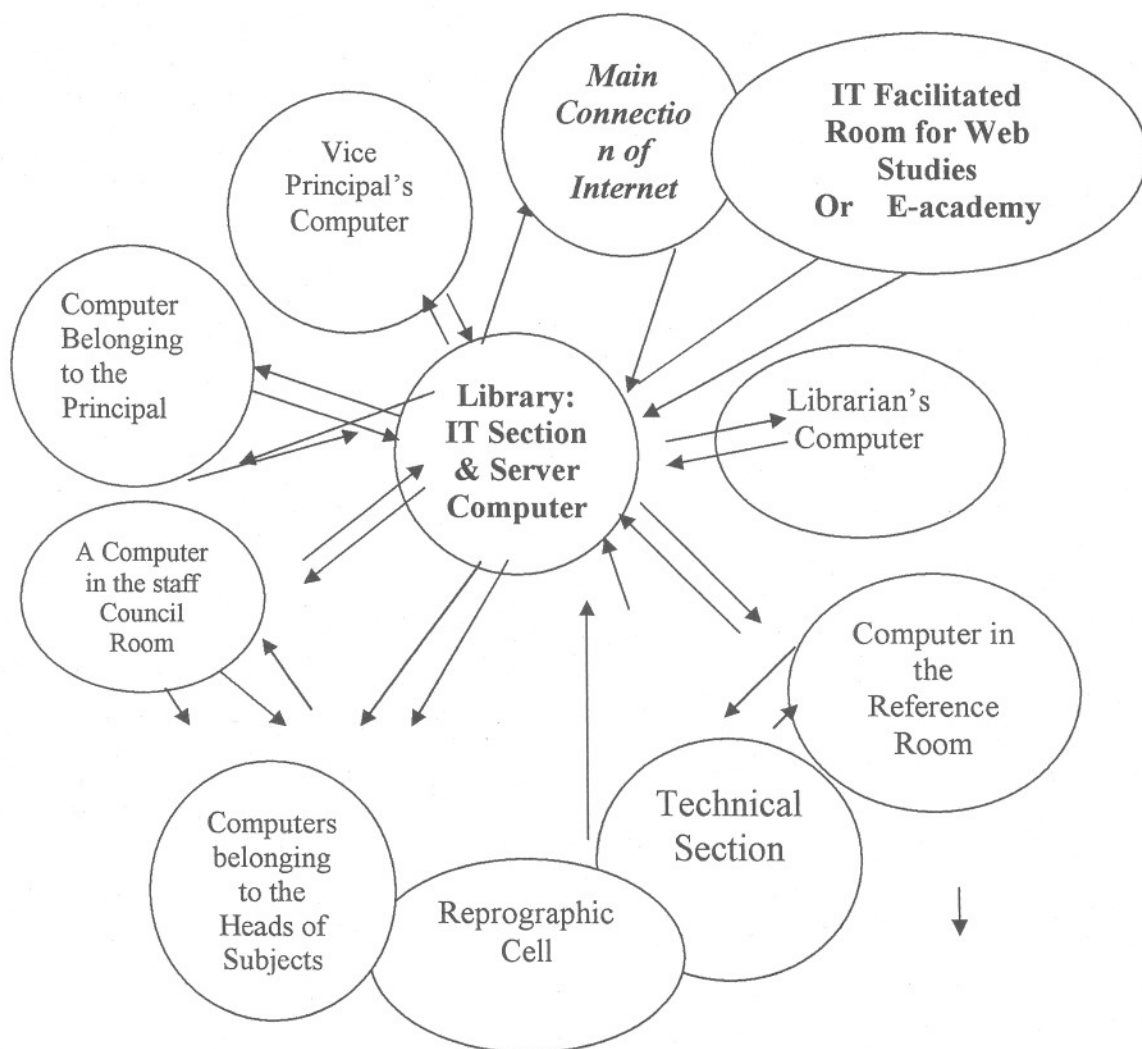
Main Connectio n of Internet

IT Facilitated Room for Web Studies Or E-academy

Vice Principal's Computer

Computer Belonging to the Principal

Library: IT Section & Server Computer

Librarian's Computer

A Computer in the staff Council Room

Computer in the Reference Room

Technical Section

Computers belonging to the Heads of Subjects

Reprographic Cell